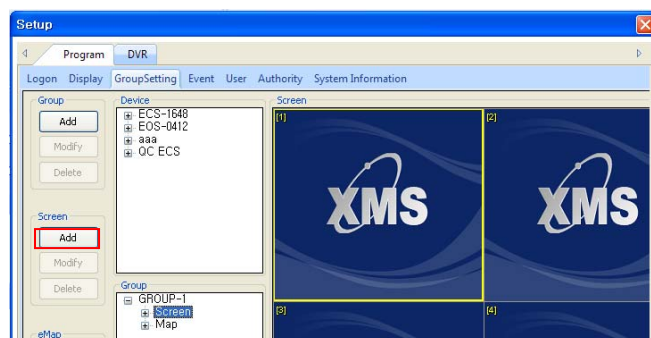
Setup

Program DVR

Logon Display GroupSetting Event User Authority System Information

Group
Add
Modify
Delete

Screen
Add
Modify
Delete

eMap

Device
ECS-1648
EOS-0412
aaa
QC ECS

Group
GROUP-1
Screen
Map

Screen
[1]
XMS
[2]
XMS
[3]
[4]